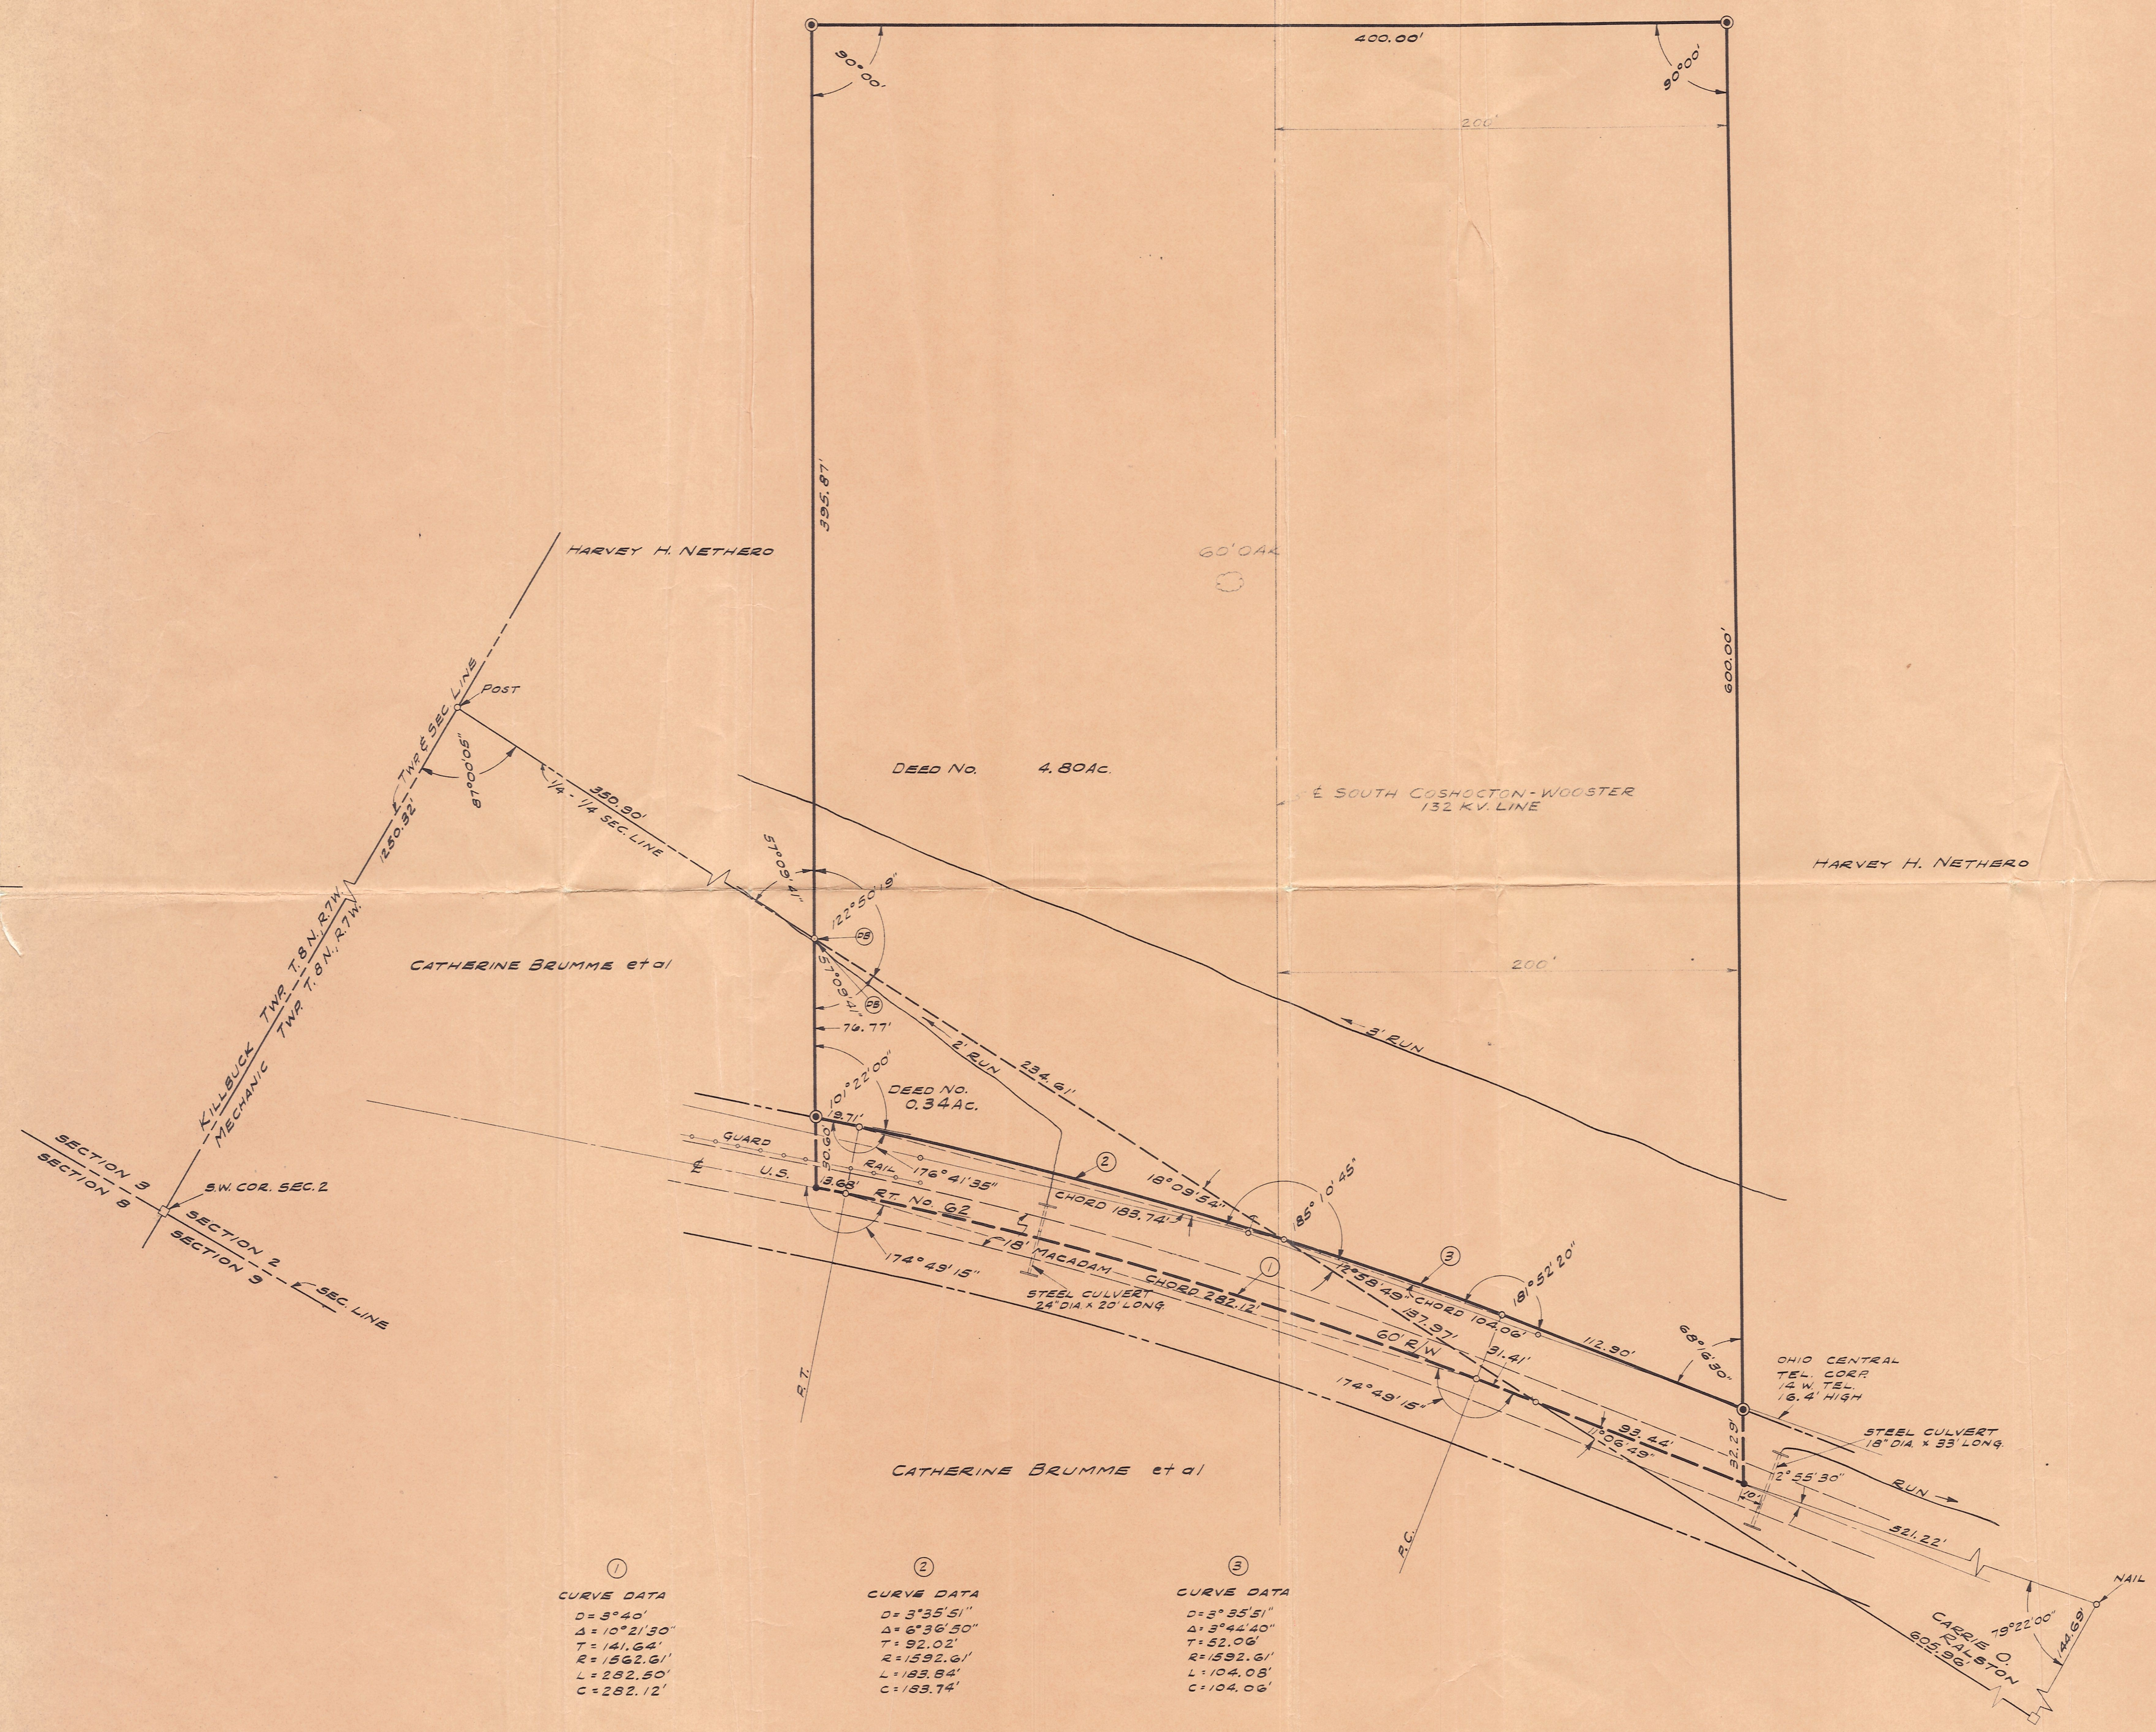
400.00'

90°00'

90°00'

200'

395.87'

600.00'

60'OAK

HARVEY H. NETHERO

POST

TWP. & SEC. LINE

87°00'05"

1250.32'

KILLBUCK TWP. T.8 N. R.7 W.

MECHANIC TWP. T.8 N. R.7 W.

1/4 - 1/4 SEC. LINE

350.90'

57°09'41"

DEED NO. 4.80 AC.

℄ SOUTH COSHOCTON-WOOSTER 132 K.V. LINE

HARVEY H. NETHERO

122°50'19"

CATHERINE BRUMME et al

57°09'41"

200'

76.77'

2' RUN

234.61'

3' RUN

10°22'00"

DEED NO. 0.34 AC.

19.71'

30.60'

GUARD

RAIL

176°41'35"

U.S.

18.68'

RT. NO. 62

18°09'54"

CHORD 183.74'

85°10'45"

SECTION 3

SECTION 8

S.W. COR. SEC. 2

SECTION 2

SECTION 9

SEC. LINE

174°49'15"

18' MACADAM

STEEL CULVERT 24" DIA. x 20' LONG

CHORD 282.12'

12°58'49"

CHORD 104.06'

181°52'20"

187.97'

112.90'

69°16'30"

60' R/W

31.41'

174°49'15"

OHIO CENTRAL TEL. CORP. 14 W. TEL. 16.4' HIGH

93.44'

106°49'

32.29'

STEEL CULVERT 18" DIA. x 33' LONG

P.T.

CATHERINE BRUMME et al

12°55'30"

RUN

10'

P.C.

321.22'

NAIL

79°22'00"

144.69'

CARRIE O. RALSTON

605.96'

①
CURVE DATA
D = 3°40'
Δ = 10°21'30"
T = 141.64'
R = 1562.61'
L = 282.50'
C = 282.12'

②
CURVE DATA
D = 3°35'51"
Δ = 6°36'50"
T = 92.02'
R = 1592.61'
L = 183.84'
C = 183.74'

③
CURVE DATA
D = 3°35'51"
Δ = 3°44'40"
T = 52.06'
R = 1592.61'
L = 104.08'
C = 104.06'